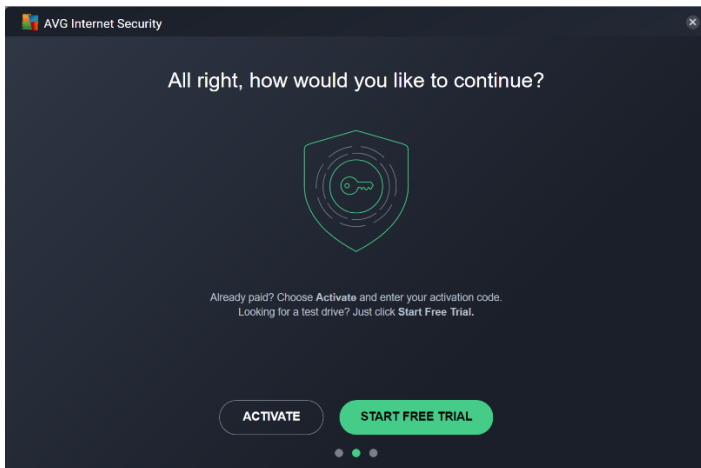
AVG Internet Security

All right, how would you like to continue?

Already paid? Choose Activate and enter your activation code.
Looking for a test drive? Just click Start Free Trial.

ACTIVATE

START FREE TRIAL